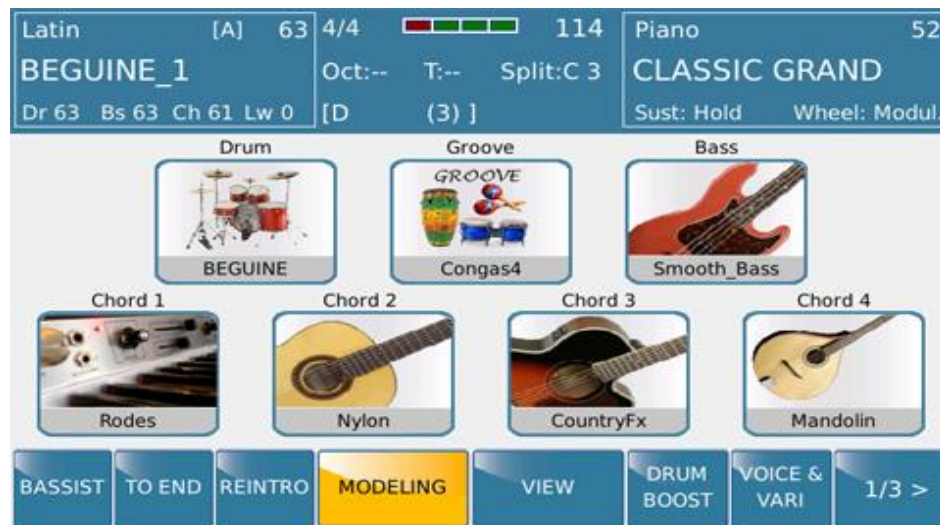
Latin [A] 63
BEGUINE_1
Dr 63 Bs 63 Ch 61 Lw 0

4/4 114
Oct:-- T:-- Split:C 3
[D (3) ]

Piano 52
CLASSIC GRAND
Sust: Hold Wheel: Modul.

Drum
BEGUINE

Groove
GROOVE
Congas4

Bass
Smooth_Bass

Chord 1
Rodes

Chord 2
Nylon

Chord 3
CountryFx

Chord 4
Mandolin

BASSIST
TO END
REINTRO
MODELING
VIEW
DRUM BOOST
VOICE & VARI
1/3 >